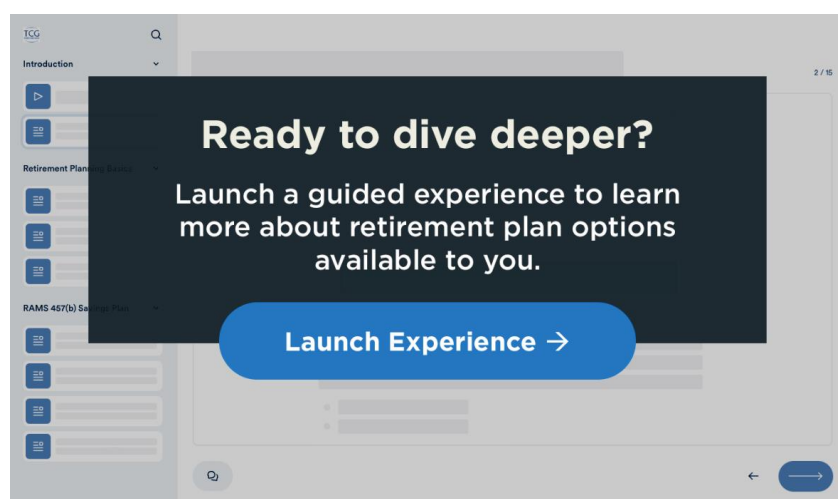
TCG

Introduction

Retirement Planning Basics

RAMS 457(b) Savings Plan

2 / 15

Ready to dive deeper?

Launch a guided experience to learn more about retirement plan options available to you.

Launch Experience →